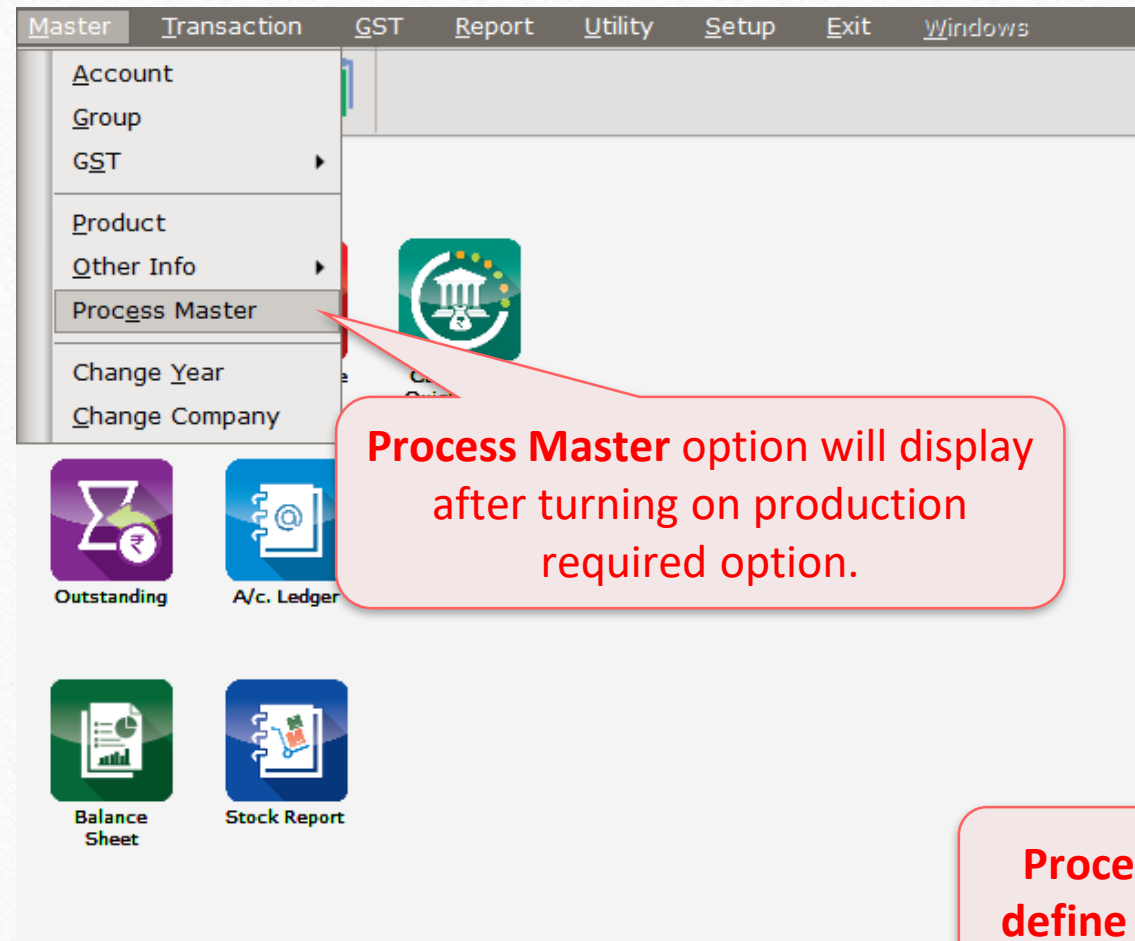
Master Transaction GST Report Utility Setup Exit Windows

Account
Group
GST
Product
Other Info
Process Master
Change Year
Change Company

**Process Master** option will display after turning on production required option.

Outstanding
A/c. Ledger
Balance Sheet
Stock Report

Proce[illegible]
define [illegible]